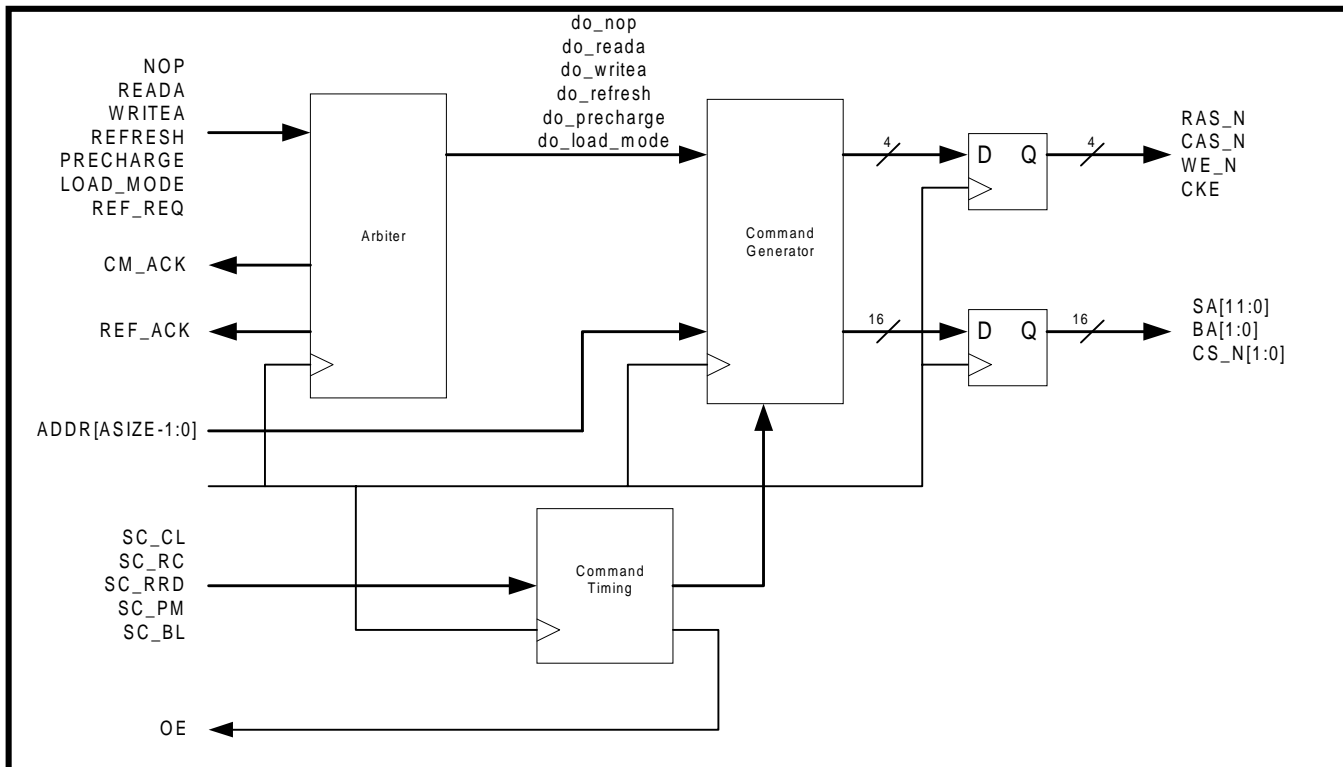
NOP
READA
WRITEA
REFRESH
PRECHARGE
LOAD_MODE
REF_REQ

do_nop
do_reada
do_writea
do_refresh
do_precharge
do_load_mode

Arbiter

CM_ACK

REF_ACK

Command Generator

4

D Q

4

RAS_N
CAS_N
WE_N
CKE

16

D Q

16

SA[11:0]
BA[1:0]
CS_N[1:0]

ADDR[ASIZE-1:0]

SC_CL
SC_RC
SC_RRD
SC_PM
SC_BL

Command Timing

OE